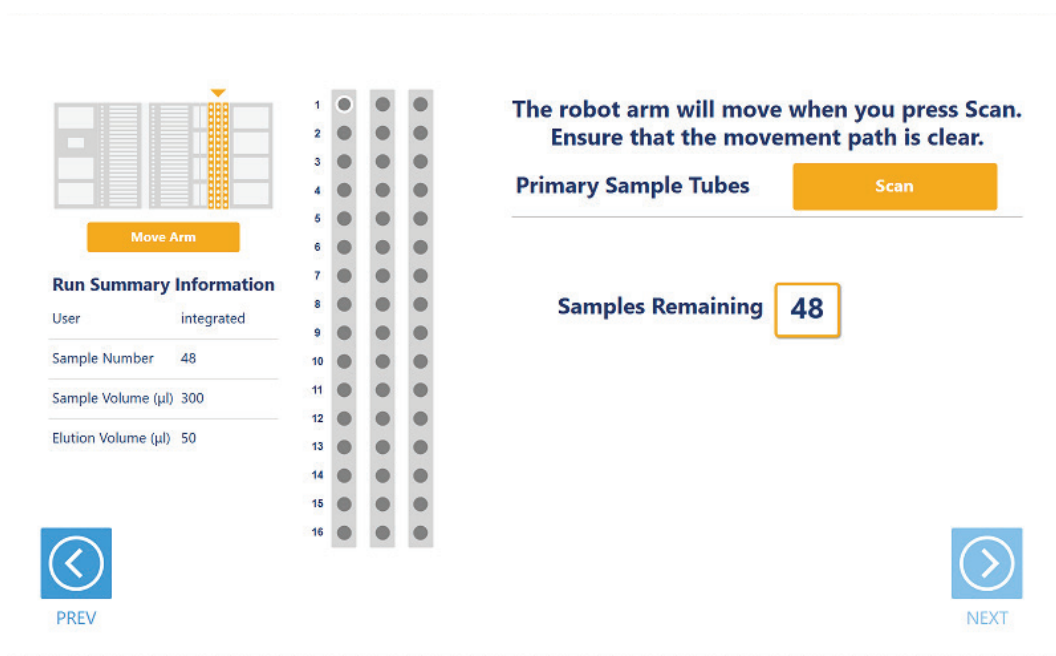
Move Arm

Run Summary Information

| User | integrated |
|---|---|
| Sample Number | 48 |
| Sample Volume (µl) | 300 |
| Elution Volume (µl) | 50 |

1
2
3
4
5
6
7
8
9
10
11
12
13
14
15
16

The robot arm will move when you press Scan. Ensure that the movement path is clear.

Primary Sample Tubes

Scan

Samples Remaining 48

PREV

NEXT